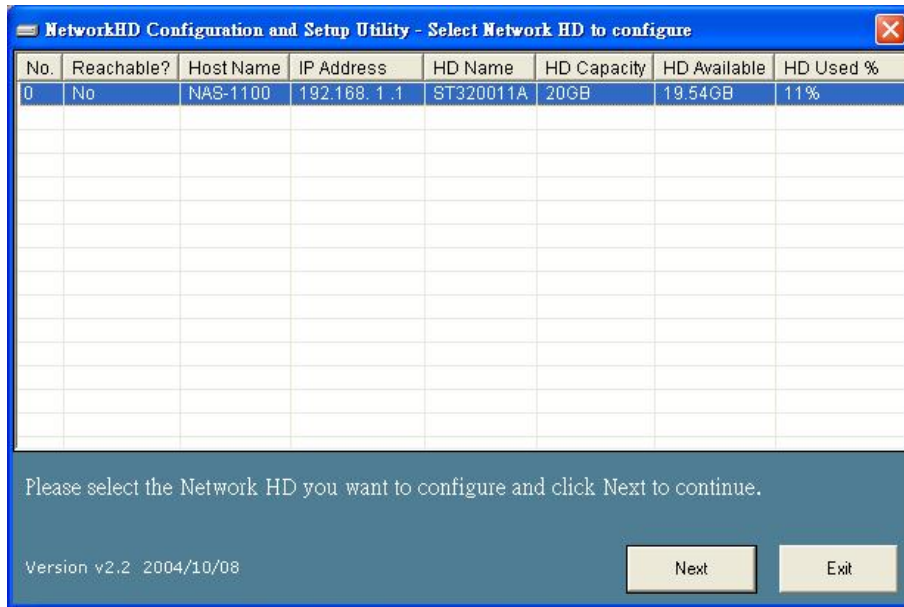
NetworkHD Configuration and Setup Utility - Select Network HD to configure

| No. | Reachable? | Host Name | IP Address | HD Name | HD Capacity | HD Available | HD Used % |
|---|---|---|---|---|---|---|---|
| 0 | No | NAS-1100 | 192.168. 1 .1 | ST320011A | 20GB | 19.54GB | 11% |

Please select the Network HD you want to configure and click Next to continue.

Version v2.2 2004/10/08

Next

Exit